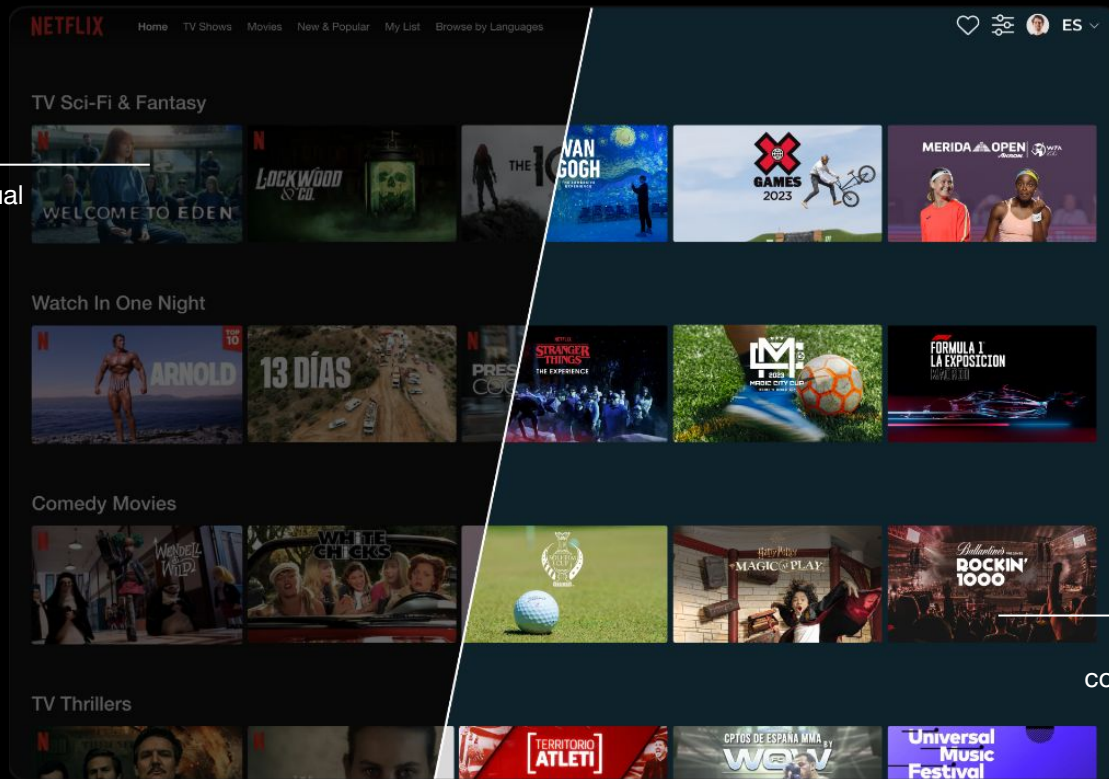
NETFLIX Home TV Shows Movies New & Popular My List Browse by Languages

ES

ual

TV Sci-Fi & Fantasy

WELCOME TO EDEN

LOCKWOOD & CO.

THE 10

VAN GOGH

X GAMES 2023

MERIDA OPEN

Watch In One Night

ARNOLD

TOP 10

13 DÍAS

STRANGER THINGS THE EXPERIENCE

MAGIC CITY CUP

FORMULA 1 LA EXPOSICION

Comedy Movies

WENDELL & WILD

WHITE CHICKS

MAGIC AT PLAY

Ballantine's BOCKIN' 1000

co

TV Thrillers

TERRITORIO ATLETI

CPTOS DE ESPAÑA MMA WOW

Universal Music Festival